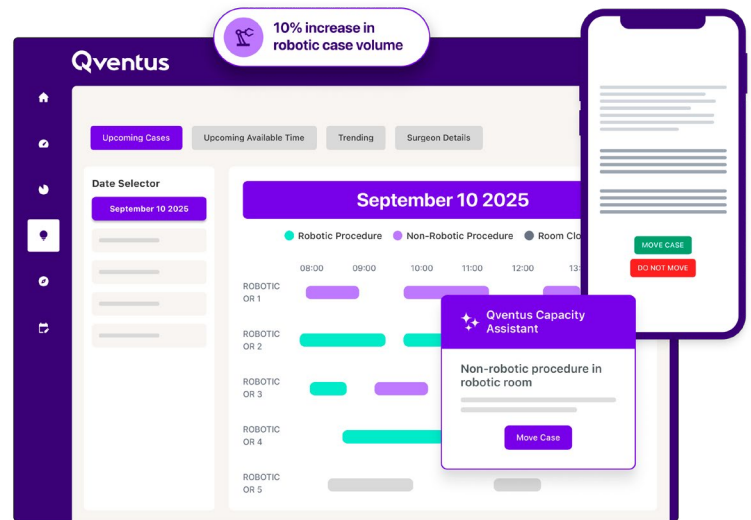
10% increase in robotic case volume

Qventus

Upcoming Cases
Upcoming Available Time
Trending
Surgeon Details

Date Selector
September 10 2025

September 10 2025

Robotic Procedure
Non-Robotic Procedure
Room Clo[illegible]

08:00
09:00
10:00
11:00
12:00
13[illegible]

ROBOTIC OR 1
ROBOTIC OR 2
ROBOTIC OR 3
ROBOTIC OR 4
ROBOTIC OR 5

Qventus Capacity Assistant

Non-robotic procedure in robotic room

Move Case

MOVE CASE
DO NOT MOVE